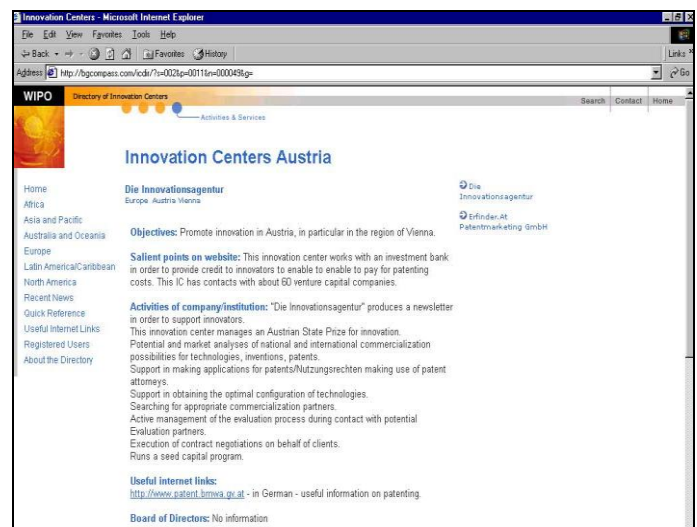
Innovation Centers - Microsoft Internet Explorer

File Edit View Favorites Tools Help

Back Favorites History

Links

Address http://bgcompass.com/icdir/?s=002&p=0011&n=00004&g=

Go

WIPO Directory of Innovation Centers

Search Contact Home

Activities & Services

Innovation Centers Austria

Home
Africa
Asia and Pacific
Australia and Oceania
Europe
Latin America/Caribbean
North America
Recent News
Quick Reference
Useful Internet Links
Registered Users
About the Directory

Die Innovationsagentur
Europe Austria Vienna

Die Innovationsagentur

Erfinder.At Patentmarketing GmbH

Objectives: Promote innovation in Austria, in particular in the region of Vienna.

Salient points on website: This innovation center works with an investment bank in order to provide credit to innovators to enable to enable to pay for patenting costs. This IC has contacts with about 60 venture capital companies.

Activities of company/institution: "Die Innovationsagentur" produces a newsletter in order to support innovators.
This innovation center manages an Austrian State Prize for innovation.
Potential and market analyses of national and international commercialization possibilities for technologies, inventions, patents.
Support in making applications for patents/Nutzungsrechten making use of patent attorneys.
Support in obtaining the optimal configuration of technologies.
Searching for appropriate commercialization partners.
Active management of the evaluation process during contact with potential Evaluation partners.
Execution of contract negotiations on behalf of clients.
Runs a seed capital program.

Useful internet links:
http://www.patent.bmwa.gv.at - in German - useful information on patenting.

Board of Directors: No information